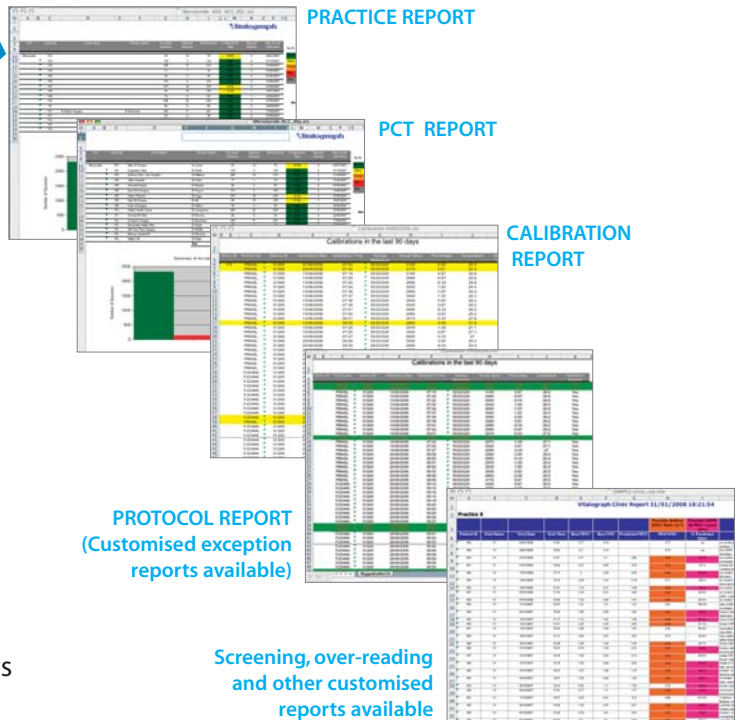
PRACTICE REPORT

Vitalograph

PCT REPORT

Vitalograph

CALIBRATION REPORT

Calibrations in the last 90 days

Calibrations in the last 90 days

PROTOCOL REPORT (Customised exception reports available)

Vitalograph Clinic Report 31/01/2008 18:21:04

Practice X

Screening, over-reading and other customised reports available

s